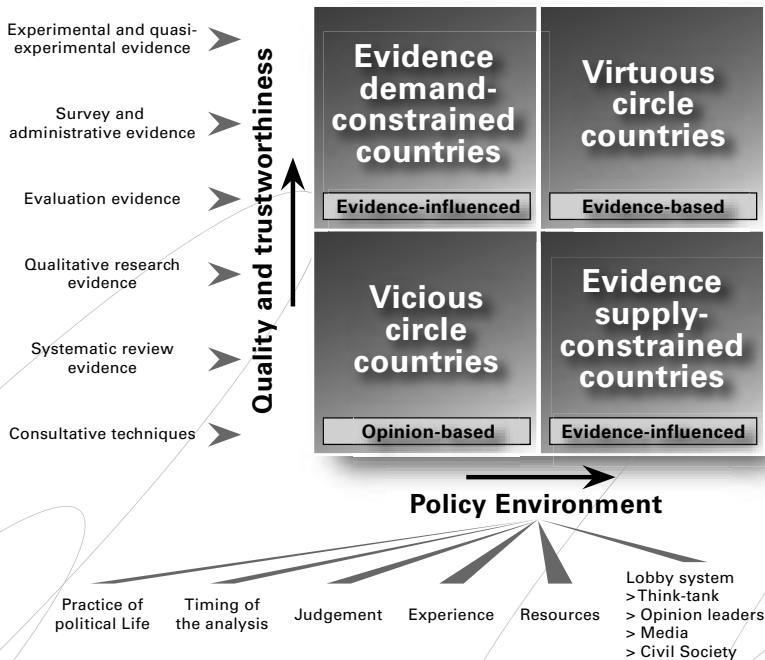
Experimental and quasi-experimental evidence

Survey and administrative evidence

Evaluation evidence

Qualitative research evidence

Systematic review evidence

Consultative techniques

Quality and trustworthiness

Evidence demand-constrained countries

Evidence-influenced

Virtuous circle countries

Evidence-based

Vicious circle countries

Opinion-based

Evidence supply-constrained countries

Evidence-influenced

Policy Environment

Practice of political Life

Timing of the analysis

Judgement

Experience

Resources

Lobby system
>Think-tank
> Opinion leaders
> Media
> Civil Society